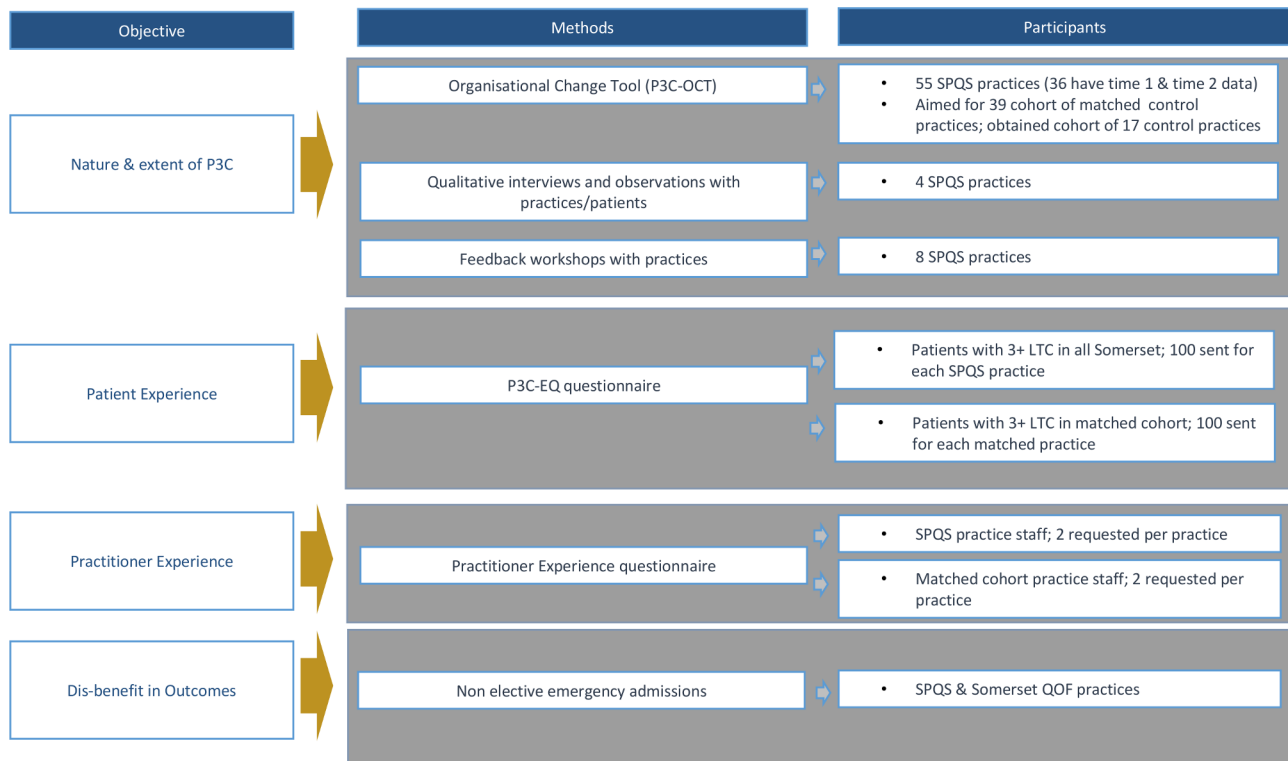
Objective

Methods

Participants

Nature & extent of P3C

Organisational Change Tool (P3C-OCT)

- 55 SPQS practices (36 have time 1 & time 2 data)
- Aimed for 39 cohort of matched control practices; obtained cohort of 17 control practices

Qualitative interviews and observations with practices/patients

- 4 SPQS practices

Feedback workshops with practices

- 8 SPQS practices

Patient Experience

P3C-EQ questionnaire

- Patients with 3+ LTC in all Somerset; 100 sent for each SPQS practice

- Patients with 3+ LTC in matched cohort; 100 sent for each matched practice

Practitioner Experience

Practitioner Experience questionnaire

- SPQS practice staff; 2 requested per practice

- Matched cohort practice staff; 2 requested per practice

Dis-benefit in Outcomes

Non elective emergency admissions

- SPQS & Somerset QOF practices